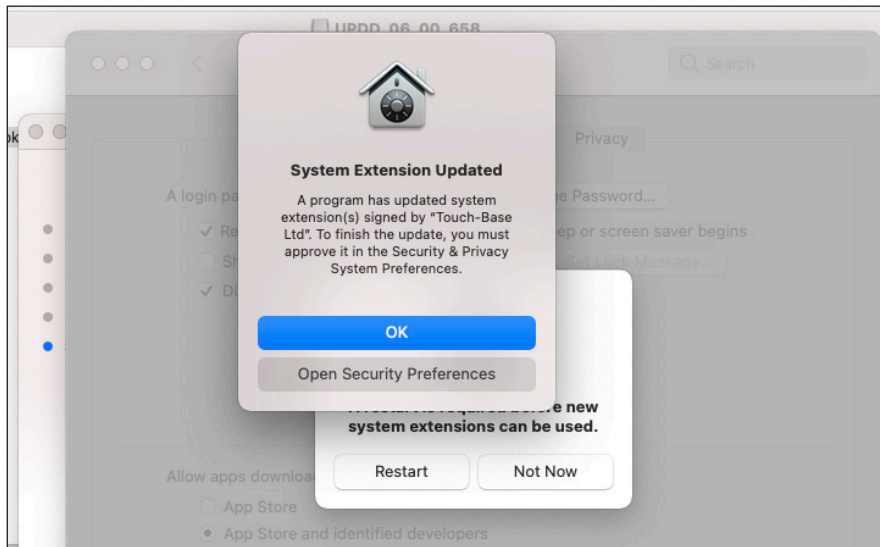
UPDD 06 00 658

Search

Privacy

A login pa

e Password...

Re

ep or screen saver begins

Sh

Set Lock Message...

Di

System Extension Updated

A program has updated system extension(s) signed by "Touch-Base Ltd". To finish the update, you must approve it in the Security & Privacy System Preferences.

OK

Open Security Preferences

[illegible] e new system extensions can be used.

Restart

Not Now

Allow apps downloa

App Store

App Store and identified developers